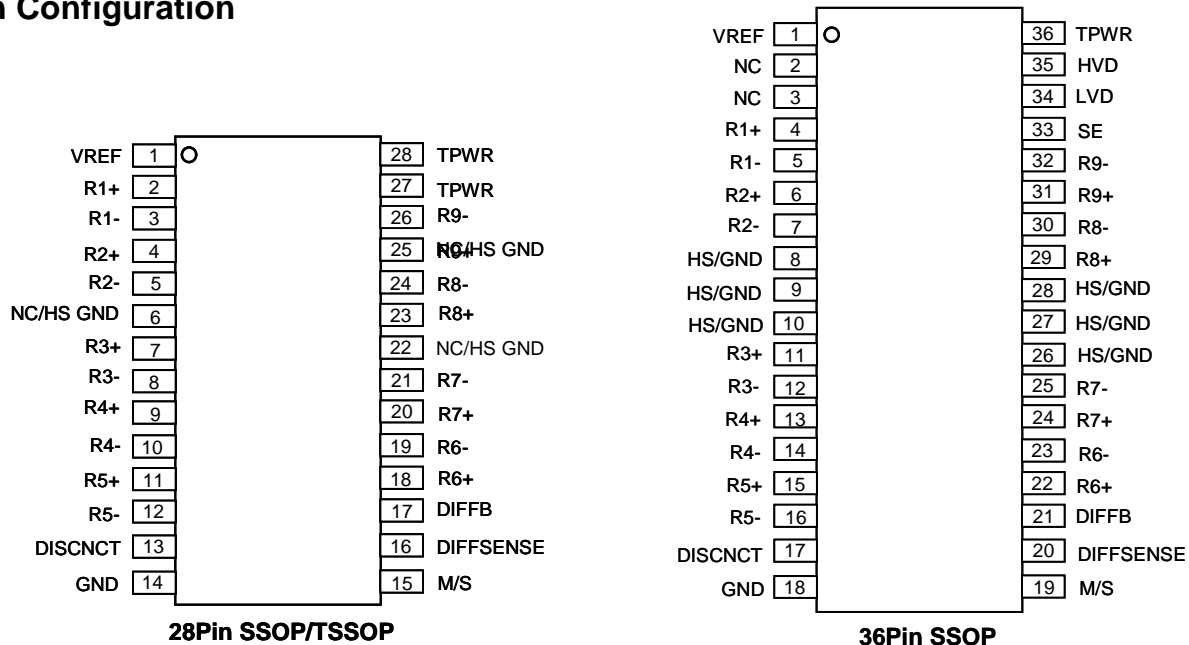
n Configuration

VREF 1
R1+ 2
R1- 3
R2+ 4
R2- 5
NC/HS GND 6
R3+ 7
R3- 8
R4+ 9
R4- 10
R5+ 11
R5- 12
DISCNCT 13
GND 14

28 TPWR
27 TPWR
26 R9-
25 R9+ NC/HS GND
24 R8-
23 R8+
22 NC/HS GND
21 R7-
20 R7+
19 R6-
18 R6+
17 DIFFB
16 DIFFSENSE
15 M/S

28Pin SSOP/TSSOP

VREF 1
NC 2
NC 3
R1+ 4
R1- 5
R2+ 6
R2- 7
HS/GND 8
HS/GND 9
HS/GND 10
R3+ 11
R3- 12
R4+ 13
R4- 14
R5+ 15
R5- 16
DISCNCT 17
GND 18

36 TPWR
35 HVD
34 LVD
33 SE
32 R9-
31 R9+
30 R8-
29 R8+
28 HS/GND
27 HS/GND
26 HS/GND
25 R7-
24 R7+
23 R6-
22 R6+
21 DIFFB
20 DIFFSENSE
19 M/S

36Pin SSOP